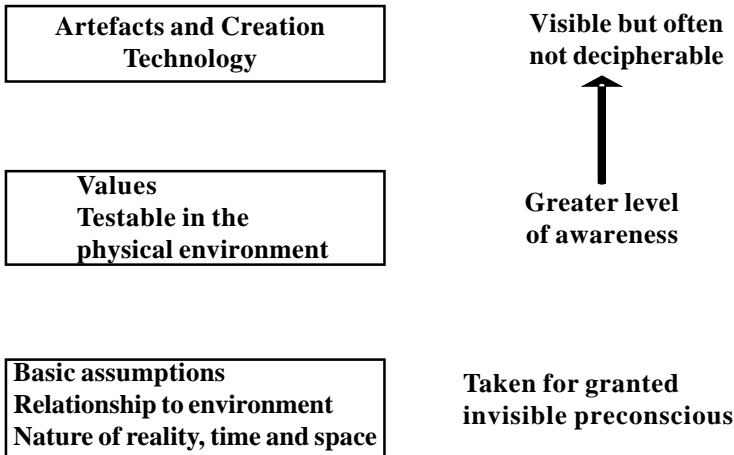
Artefacts and Creation
Technology

Visible but often
not decipherable

Values
Testable in the
physical environment

Greater level
of awareness

Basic assumptions
Relationship to environment
Nature of reality, time and space

Taken for granted
invisible preconscious